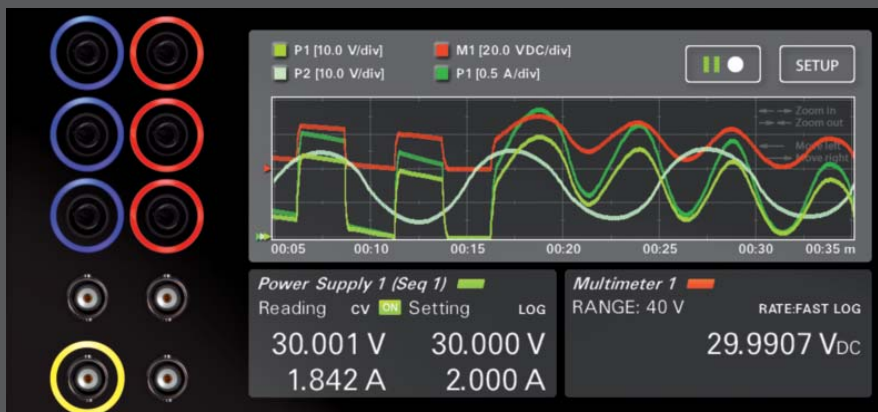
P1 [10.0 V/div]
P2 [10.0 V/div]
M1 [20.0 VDC/div]
P1 [0.5 A/div]

SETUP

Zoom in
Zoom out
Move left
Move right

00:05 00:10 00:15 00:20 00:25 00:30 00:35 m

Power Supply 1 (Seq 1)
Reading CV ON Setting LOG
30.001 V 30.000 V
1.842 A 2.000 A

Multimeter 1
RANGE: 40 V RATE:FAST LOG
29.9907 VDC